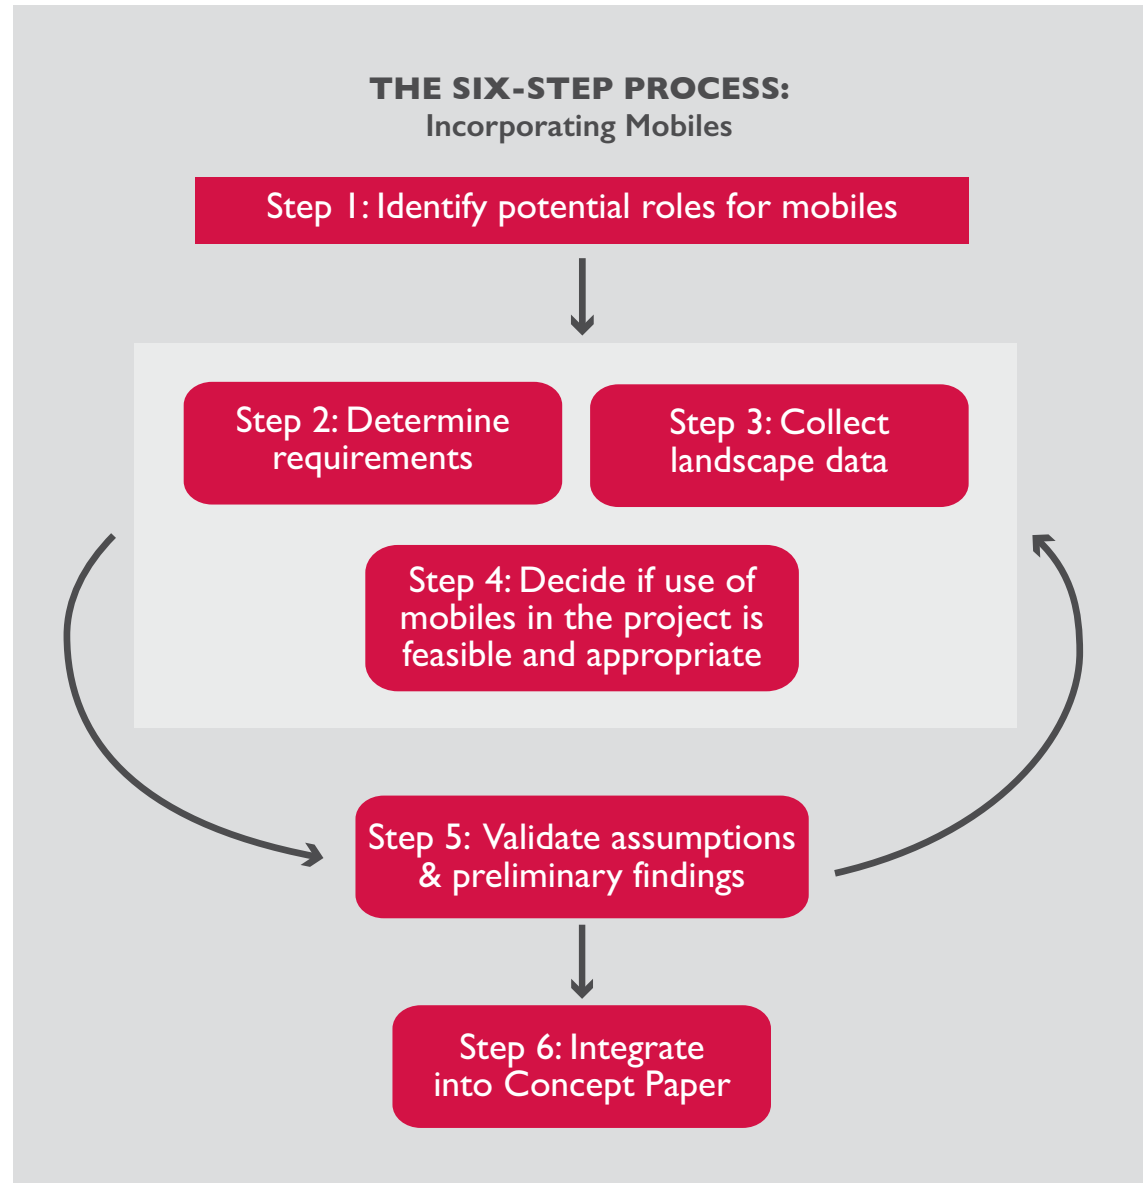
THE SIX-STEP PROCESS:
Incorporating Mobiles

Step 1: Identify potential roles for mobiles

Step 2: Determine requirements

Step 3: Collect landscape data

Step 4: Decide if use of mobiles in the project is feasible and appropriate

Step 5: Validate assumptions & preliminary findings

Step 6: Integrate into Concept Paper